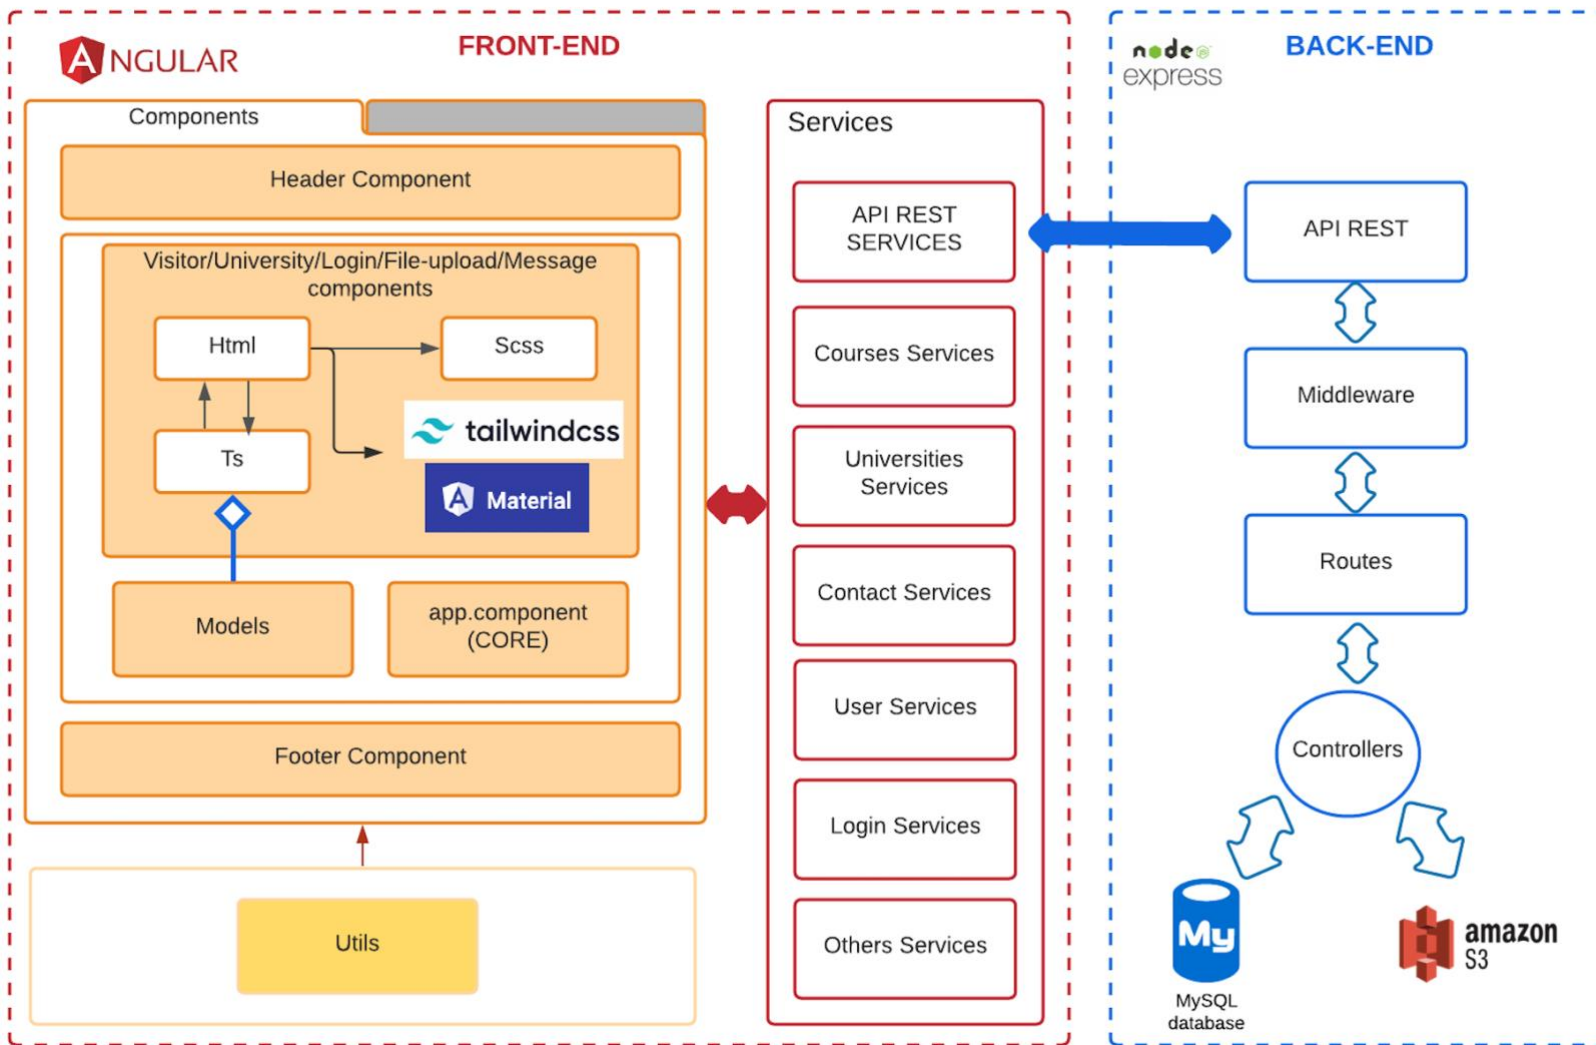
ANGULAR

FRONT-END

Components

Header Component

Visitor/University/Login/File-upload/Message components

Html

Scss

Ts

tailwindcss

Material

Models

app.component (CORE)

Footer Component

Utils

Services

API REST SERVICES

Courses Services

Universities Services

Contact Services

User Services

Login Services

Others Services

node express

BACK-END

API REST

Middleware

Routes

Controllers

My

MySQL database

amazon S3